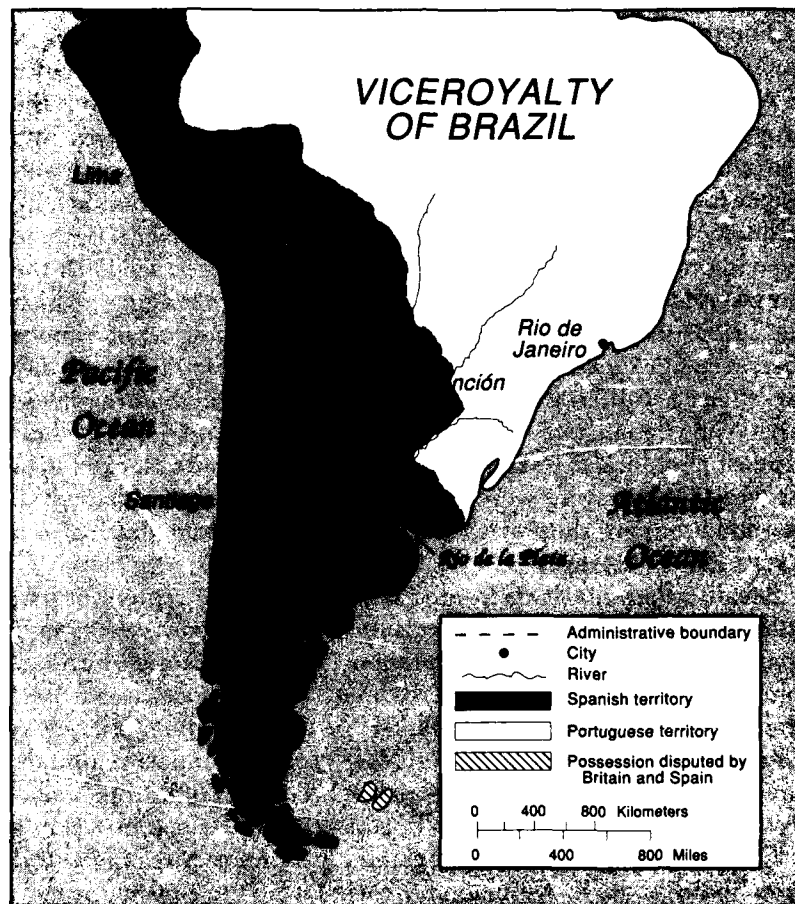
VICEROYALTY OF BRAZIL

Lima

Rio de Janeiro

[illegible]nción

Pacific Ocean

Santiago

Atlantic Ocean

Río de la Plata

Administrative boundary
City
River
Spanish territory
Portuguese territory
Possession disputed by Britain and Spain

0 400 800 Kilometers
0 400 800 Miles